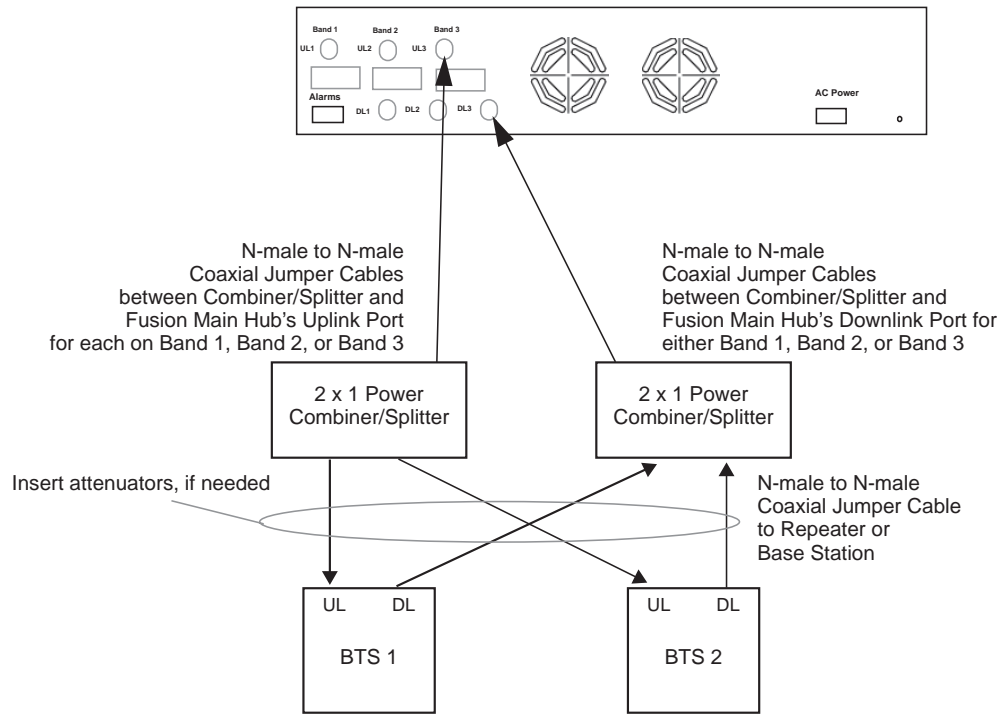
Band 1
UL1
Band 2
UL2
Band 3
UL3
Alarms
DL1
DL2
DL3
AC Power

N-male to N-male Coaxial Jumper Cables between Combiner/Splitter and Fusion Main Hub's Uplink Port for each on Band 1, Band 2, or Band 3

N-male to N-male Coaxial Jumper Cables between Combiner/Splitter and Fusion Main Hub's Downlink Port for either Band 1, Band 2, or Band 3

2 x 1 Power Combiner/Splitter

2 x 1 Power Combiner/Splitter

Insert attenuators, if needed

N-male to N-male Coaxial Jumper Cable to Repeater or Base Station

UL
DL
BTS 1

UL
DL
BTS 2